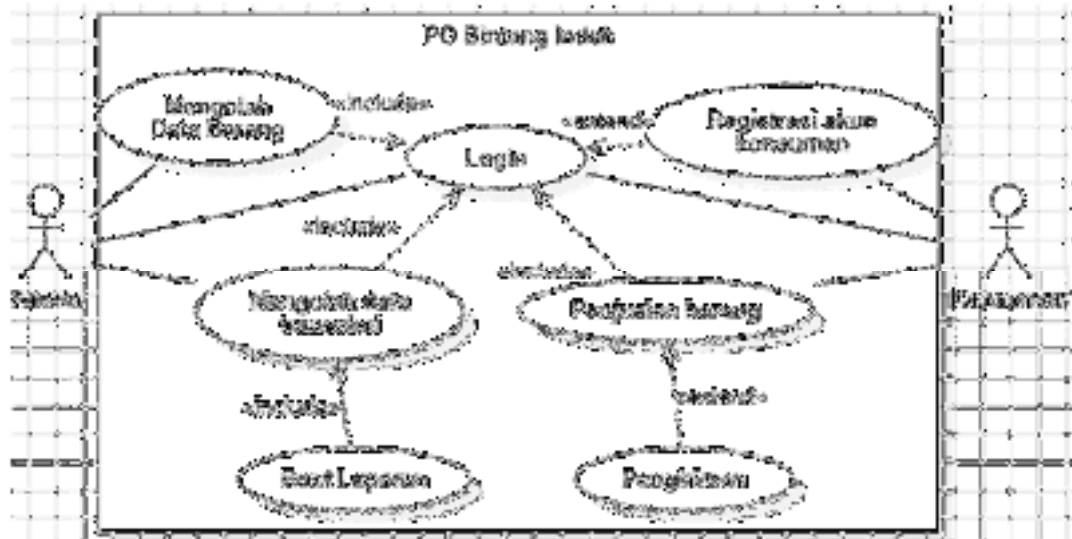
PG Bintang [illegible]

Mengolah Data Barang

«include»

Login

«extend»

Registrasi akun Konsumen

«include»

«include»

Mengolah data transaksi

Pemesanan barang

«include»

«include»

Buat Laporan

Pengiriman

Sekretaris

Konsumen